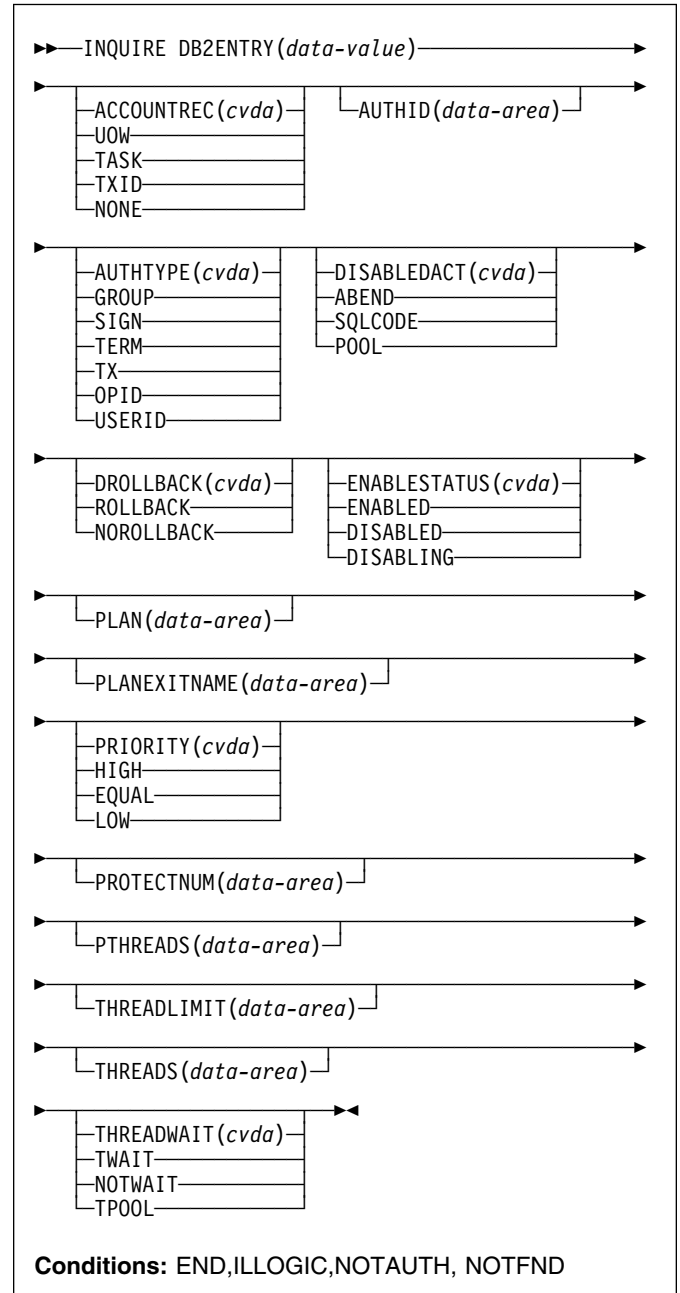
INQUIRE DB2ENTRY(*data-value*)

ACCOUNTREC(*cvda*)
UOW
TASK
TXID
NONE

AUTHID(*data-area*)

AUTHTYPE(*cvda*)
GROUP
SIGN
TERM
TX
OPID
USERID

DISABLEDACT(*cvda*)
ABEND
SQLCODE
POOL

DROLLBACK(*cvda*)
ROLLBACK
NOROLLBACK

ENABLESTATUS(*cvda*)
ENABLED
DISABLED
DISABLING

PLAN(*data-area*)

PLANEXITNAME(*data-area*)

PRIORITY(*cvda*)
HIGH
EQUAL
LOW

PROTECTNUM(*data-area*)

PTHREADS(*data-area*)

THREADLIMIT(*data-area*)

THREADS(*data-area*)

THREADWAIT(*cvda*)
TWAIT
NOTWAIT
TPOOL

**Conditions:** END,ILLOGIC,NOTAUTH, NOTFND